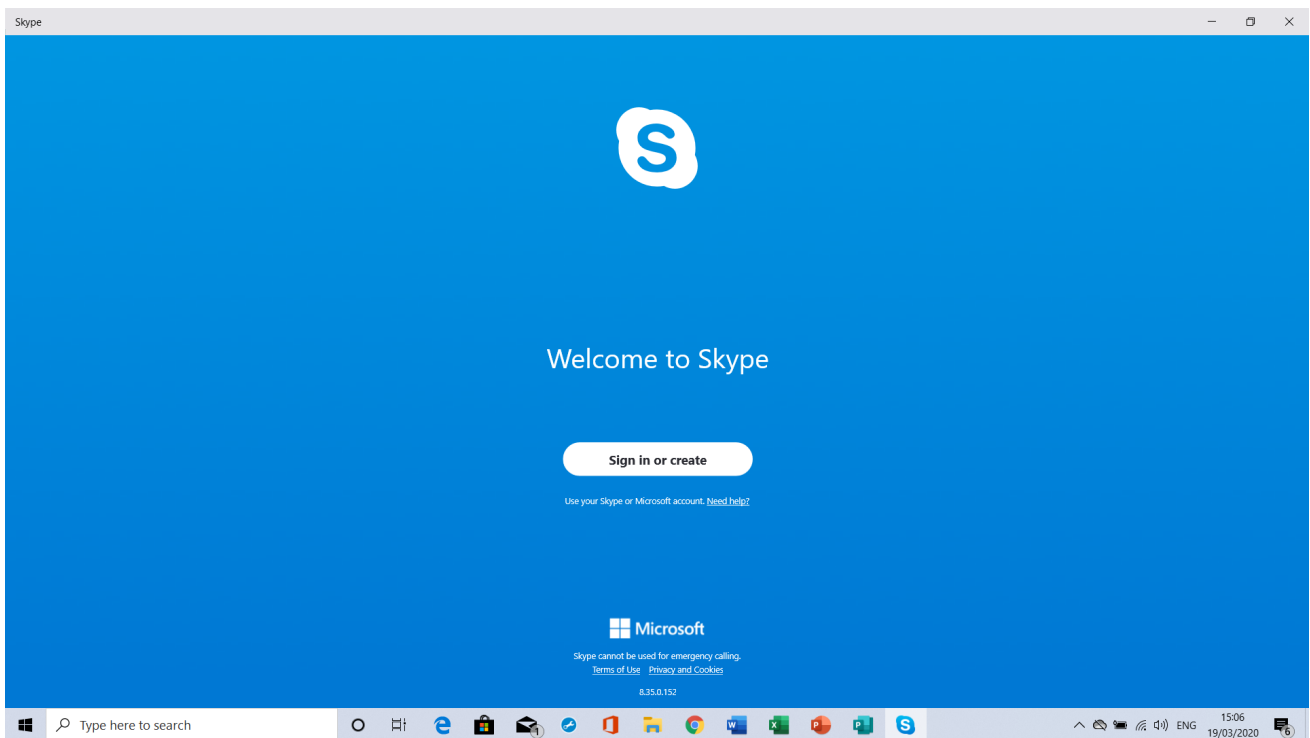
Skype

Welcome to Skype

Sign in or create

Use your Skype or Microsoft account. Need help?

Microsoft

Skype cannot be used for emergency calling.

Terms of Use Privacy and Cookies

8.35.0.152

Type here to search

ENG 15:06 19/03/2020

6